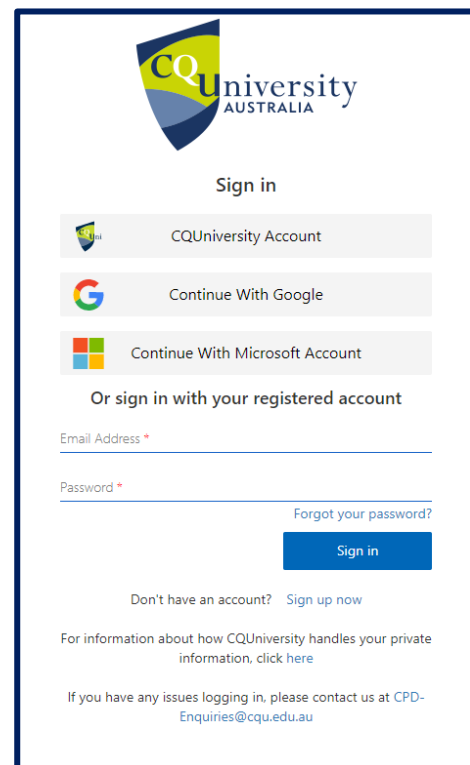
CQUniversity AUSTRALIA

Sign in

CQUniversity Account

Continue With Google

Continue With Microsoft Account

Or sign in with your registered account

Email Address *

Password *

Forgot your password?

Sign in

Don't have an account? Sign up now

For information about how CQUniversity handles your private information, click here

If you have any issues logging in, please contact us at CPD-Enquiries@cqu.edu.au